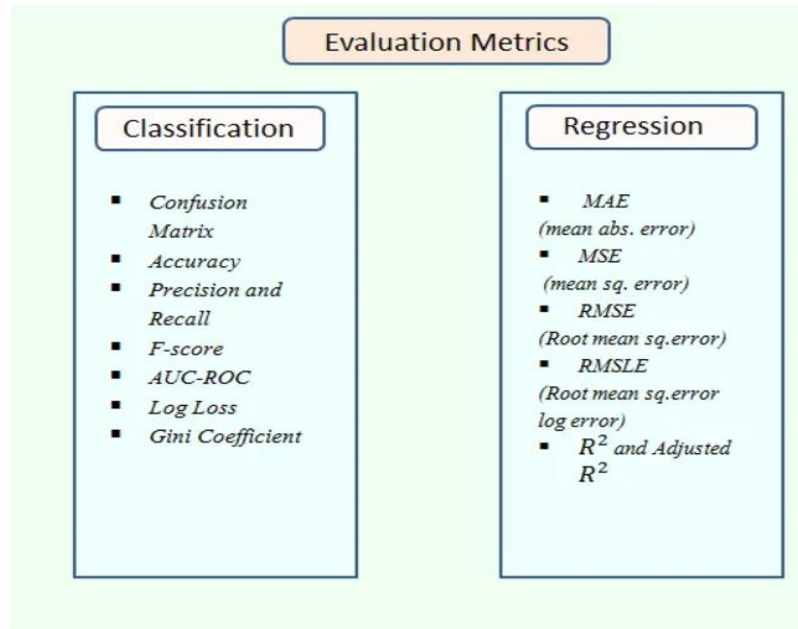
Evaluation Metrics

Classification

- Confusion Matrix
- Accuracy
- Precision and Recall
- F-score
- AUC-ROC
- Log Loss
- Gini Coefficient

Regression

- MAE (mean abs. error)
- MSE (mean sq. error)
- RMSE (Root mean sq.error)
- RMSLE (Root mean sq.error log error)
- $R^2$ and Adjusted $R^2$